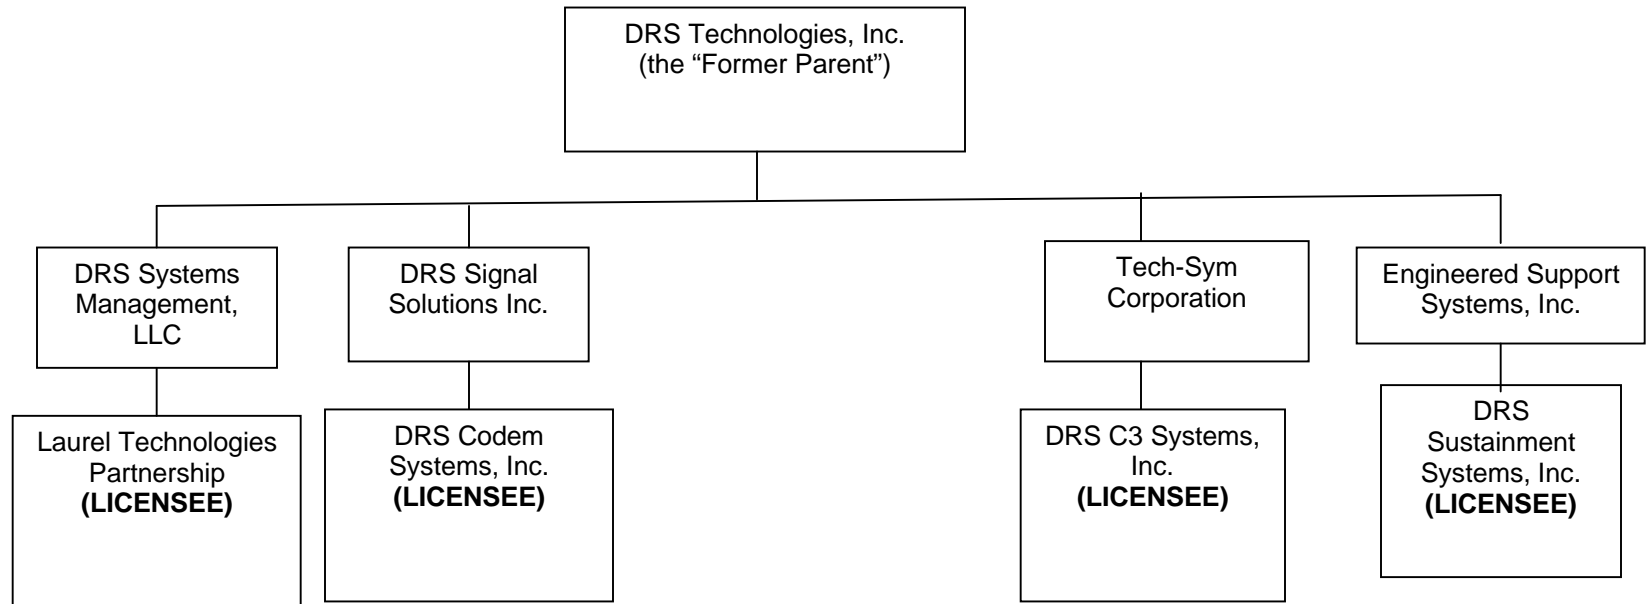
DRS Technologies, Inc.
(the “Former Parent”)

DRS Systems Management, LLC

DRS Signal Solutions Inc.

Tech-Sym Corporation

Engineered Support Systems, Inc.

Laurel Technologies Partnership
**(LICENSEE)**

DRS Codem Systems, Inc.
**(LICENSEE)**

DRS C3 Systems, Inc.
**(LICENSEE)**

DRS Sustainment Systems, Inc.
**(LICENSEE)**